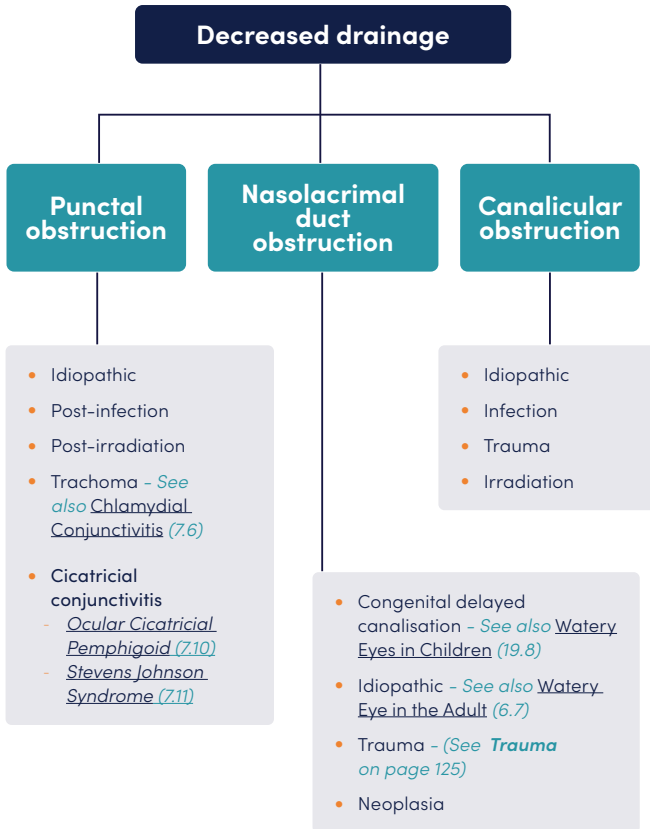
Decreased drainage

Punctal obstruction

Nasolacrimal duct obstruction

Canalicular obstruction

- Idiopathic
- Post-infection
- Post-irradiation
- Trachoma - See also Chlamydial Conjunctivitis (7.6)
- Cicatricial conjunctivitis
  - Ocular Cicatricial Pemphigoid (7.10)
  - Stevens Johnson Syndrome (7.11)

- Idiopathic
- Infection
- Trauma
- Irradiation

- Congenital delayed canalisation - See also Watery Eyes in Children (19.8)
- Idiopathic - See also Watery Eye in the Adult (6.7)
- Trauma - (See Trauma on page 125)
- Neoplasia